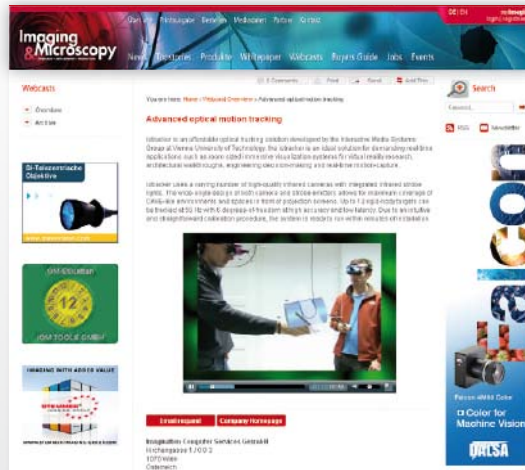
Imaging & Microscopy

Über uns  Mediadaten  Partner  Kontakt

News  Produkte  Whitepaper  Webcasts  Buyers Guide  Jobs  Events

DE | EN

Webcasts

Overview
Archive

Search

RSS  Newsletter

0 Comments  Print  Email  Add This

You are here: Home > Webcast Overview > Advanced optical motion tracking

Advanced optical motion tracking

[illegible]

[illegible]

Email request  Company Homepage

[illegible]

Color for Machine Vision

DALSA